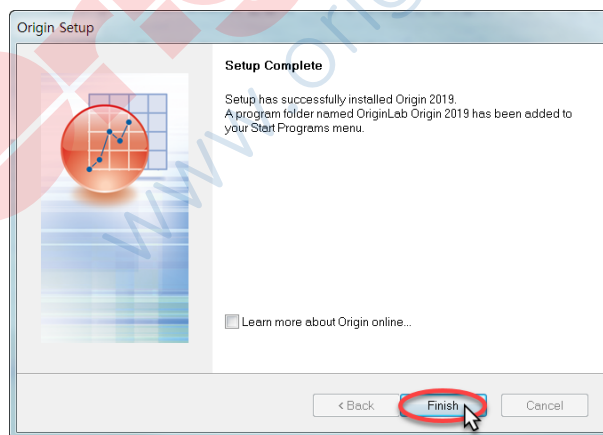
Origin Setup

Setup Complete

Setup has successfully installed Origin 2019.
A program folder named OriginLab Origin 2019 has been added to your Start Programs menu.

Learn more about Origin online...

< Back

Finish

Cancel

www.orig